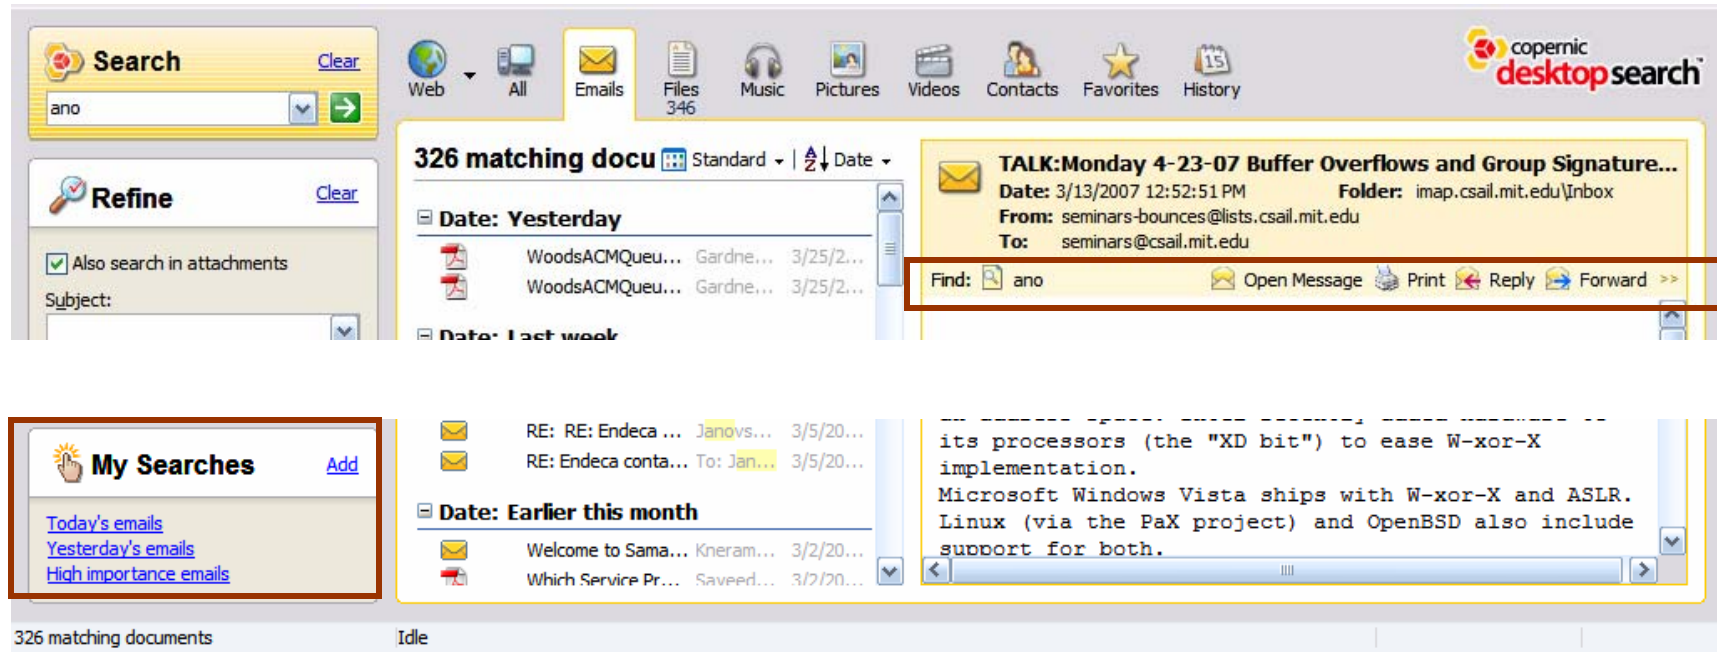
Search Clear

ano

Refine Clear

Also search in attachments

Subject:

Web All Emails Files 346 Music Pictures Videos Contacts Favorites History

copernic desktopsearch

326 matching docu Standard Date

Date: Yesterday

WoodsACMQueu... Gardne... 3/25/2...

WoodsACMQueu... Gardne... 3/25/2...

Date: Last week

TALK:Monday 4-23-07 Buffer Overflows and Group Signature...

Date: 3/13/2007 12:52:51 PM Folder: imap.csail.mit.edu\Inbox

From: seminars-bounces@lists.csail.mit.edu

To: seminars@csail.mit.edu

Find: ano Open Message Print Reply Forward >>

My Searches Add

Today's emails

Yesterday's emails

High importance emails

RE: RE: Endeca ... Janovs... 3/5/20...

RE: Endeca conta... To: Jan... 3/5/20...

Date: Earlier this month

Welcome to Sama... Kneram... 3/2/20...

Which Service Pr... Saveed... 3/2/20...

its processors (the "XD bit") to ease W-xor-X implementation.

Microsoft Windows Vista ships with W-xor-X and ASLR. Linux (via the PaX project) and OpenBSD also include support for both.

326 matching documents Idle